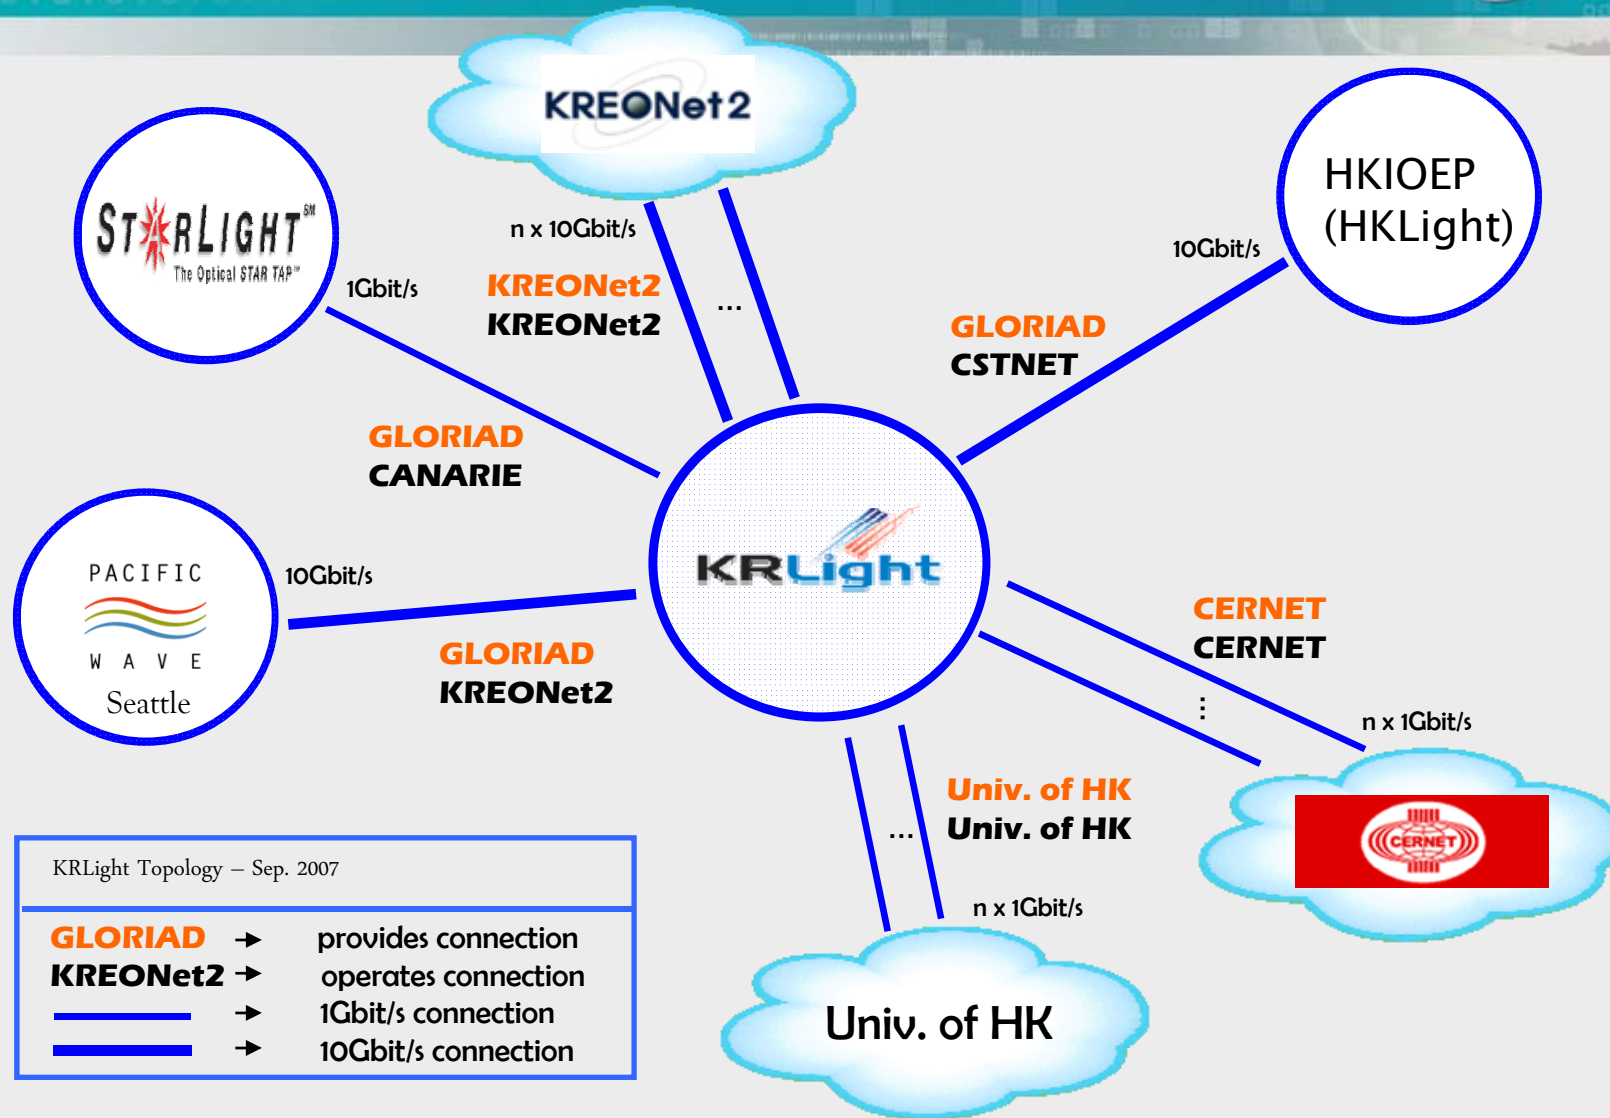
KREONet2

STARLIGHT℠
The Optical STAR TAP™

n x 10Gbit/s

HKIOEP (HKLight)

10Gbit/s

1Gbit/s

KREONet2
KREONet2

...

GLORIAD
CSTNET

GLORIAD
CANARIE

PACIFIC
WAVE
Seattle

10Gbit/s

KRLight

GLORIAD
KREONet2

CERNET
CERNET

⋮

n x 1Gbit/s

Univ. of HK
Univ. of HK

...

CERNET

KRLight Topology – Sep. 2007

| | | |
|---|---|---|
| GLORIAD | → | provides connection |
| KREONet2 | → | operates connection |
| | → | 1Gbit/s connection |
| | → | 10Gbit/s connection |

n x 1Gbit/s

Univ. of HK